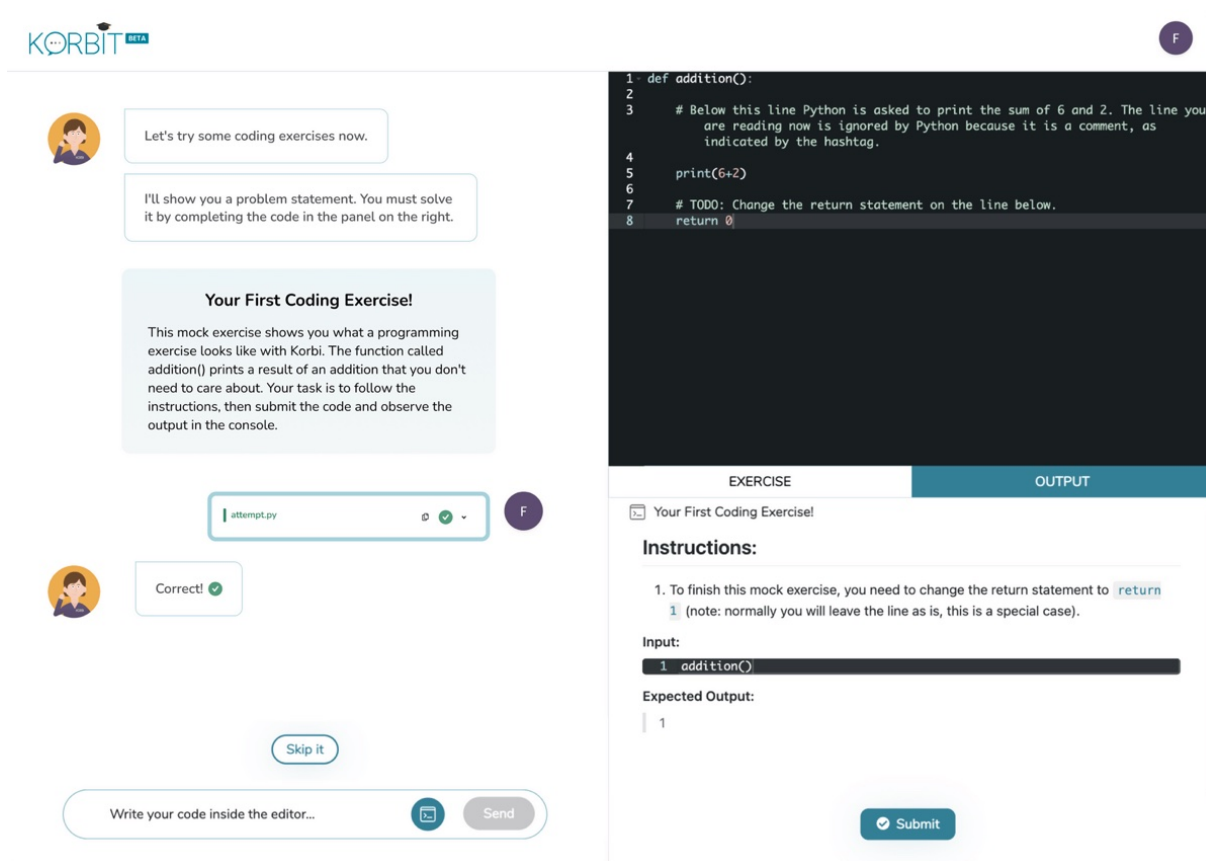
KORBIT BETA

F

Let's try some coding exercises now.

I'll show you a problem statement. You must solve it by completing the code in the panel on the right.

Your First Coding Exercise!

This mock exercise shows you what a programming exercise looks like with Korbi. The function called addition() prints a result of an addition that you don't need to care about. Your task is to follow the instructions, then submit the code and observe the output in the console.

attempt.py

F

Correct!

Skip it

Write your code inside the editor...

Send

1 def addition():
2
3     # Below this line Python is asked to print the sum of 6 and 2. The line you are reading now is ignored by Python because it is a comment, as indicated by the hashtag.
4
5     print(6+2)
6
7     # TODO: Change the return statement on the line below.
8     return 0

EXERCISE

OUTPUT

Your First Coding Exercise!

Instructions:

1. To finish this mock exercise, you need to change the return statement to return 1 (note: normally you will leave the line as is, this is a special case).

Input:

1 addition()

Expected Output:

1

Submit